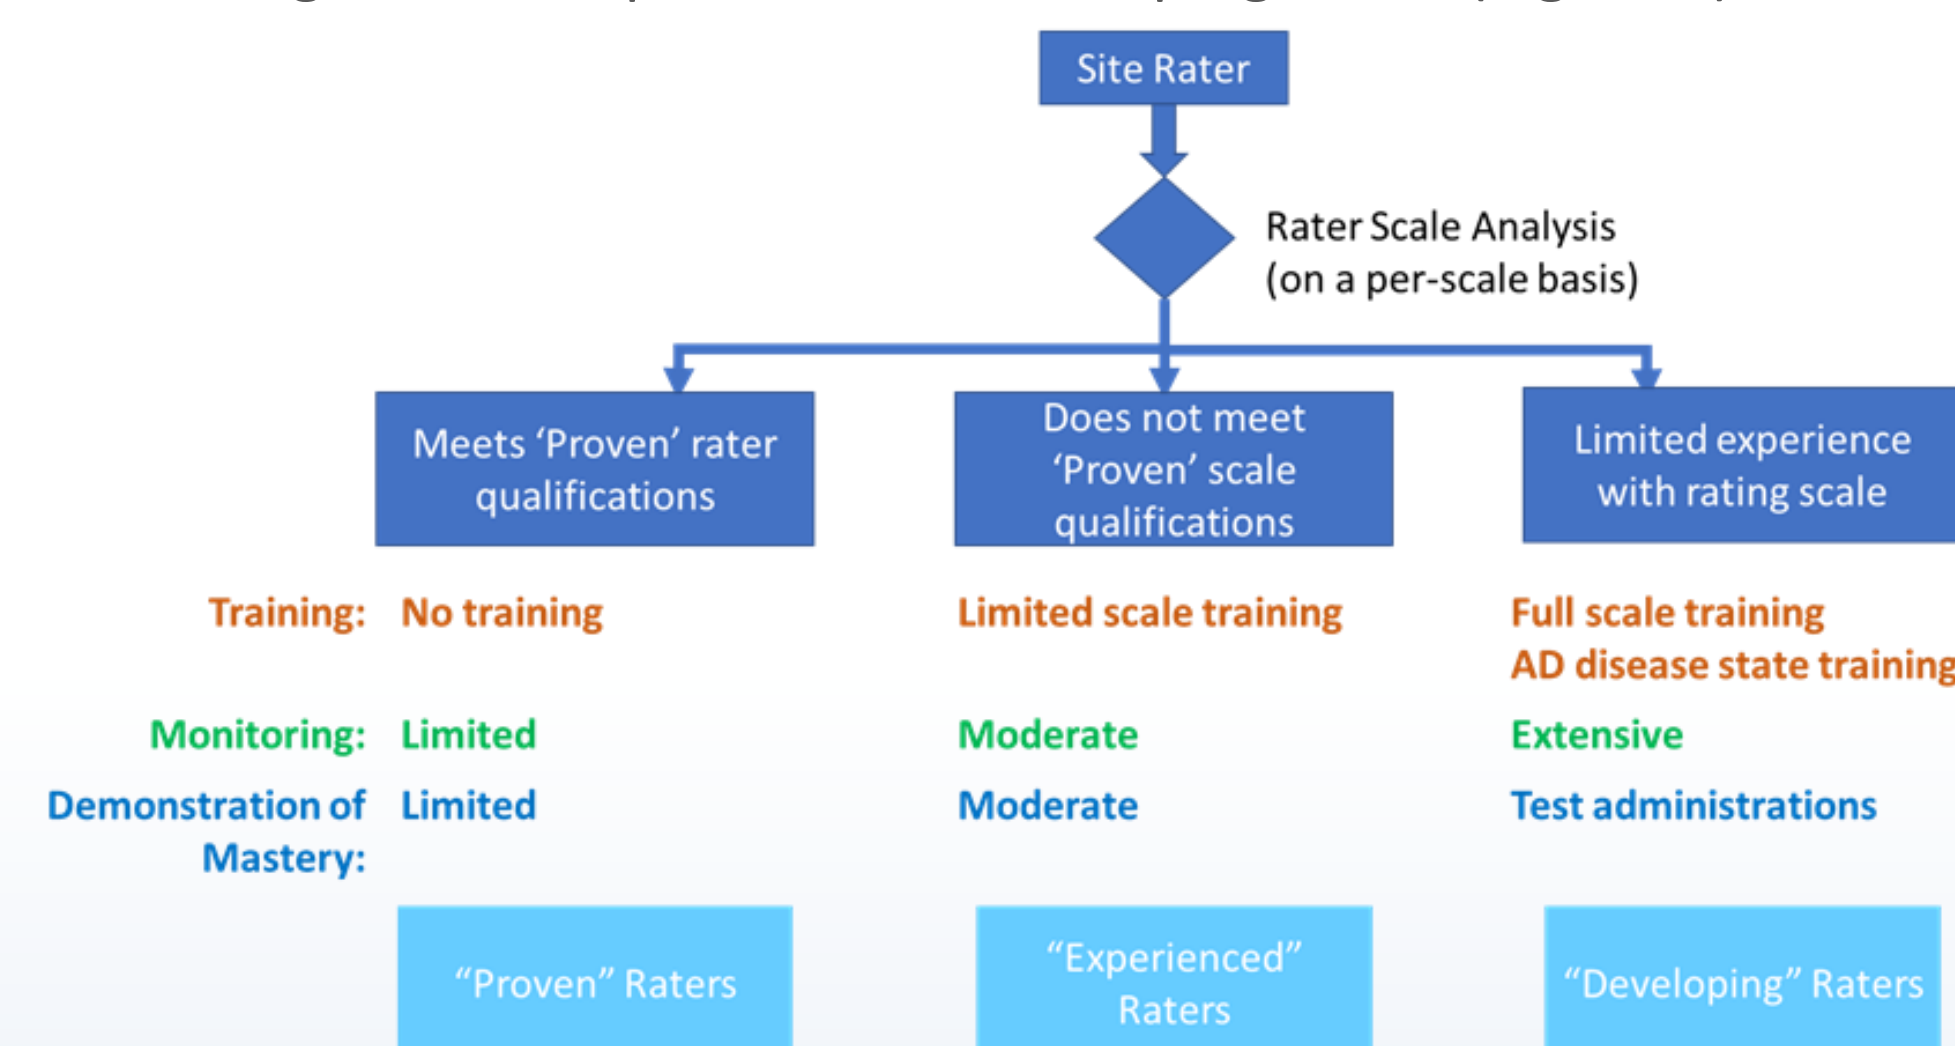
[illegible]

Site Rater

Rater Scale Analysis (on a per-scale basis)

Meets ‘Proven’ rater qualifications

Does not meet ‘Proven’ scale qualifications

Limited experience with rating scale

| | | | |
|---|---|---|---|
| Training: | No training | Limited scale training | Full scale training AD disease state training |
| Monitoring: | Limited | Moderate | Extensive |
| Demonstration of Mastery: | Limited | Moderate | Test administrations |

“Proven” Raters

“Experienced” Raters

“Developing” Raters